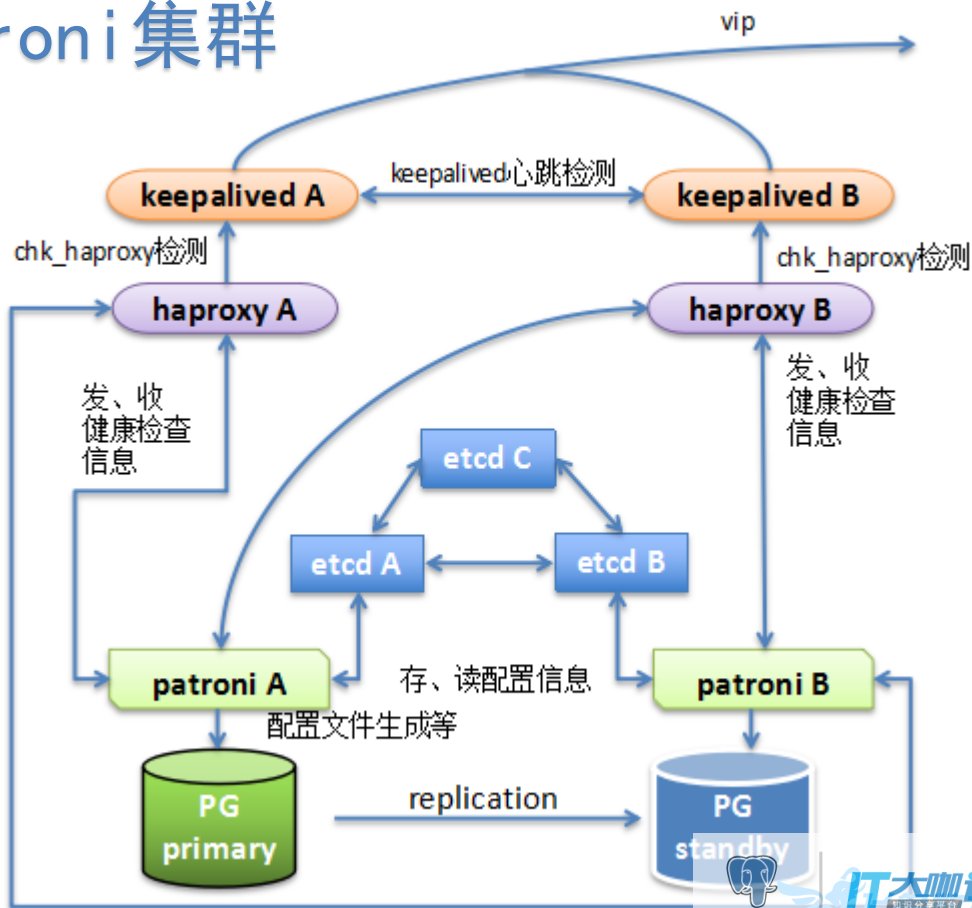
roni集群

vip

keepalived心跳检测

keepalived A

keepalived B

chk_haproxy检测

chk_haproxy检测

haproxy A

haproxy B

发、收
健康检查
信息

发、收
健康检查
信息

etcd C

etcd A

etcd B

存、读配置信息

patroni A

patroni B

配置文件生成等

PG
primary

replication

PG
standby

IT大咖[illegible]